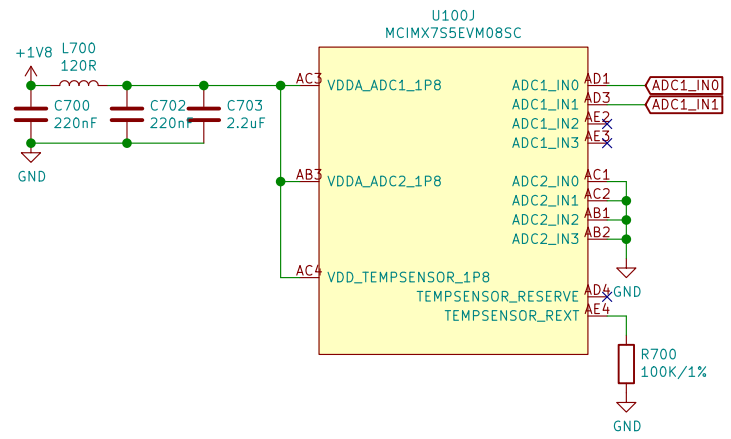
U100J
MCIMX7S5EVM08SC

+1V8
L700
120R

C700
220nF
C702
220nF
C703
2.2uF

GND

AC3
VDDA_ADC1_1P8
AB3
VDDA_ADC2_1P8
AC4
VDD_TEMPSENSOR_1P8

AD1
ADC1_IN0
AD3
ADC1_IN1
AE2
ADC1_IN2
AE3
ADC1_IN3
AC1
ADC2_IN0
AC2
ADC2_IN1
AB1
ADC2_IN2
AB2
ADC2_IN3
AD4
TEMPSENSOR_RESERVE
AE4
TEMPSENSOR_REXT

ADC1_IN0
ADC1_IN1

GND

R700
100K/1%

GND